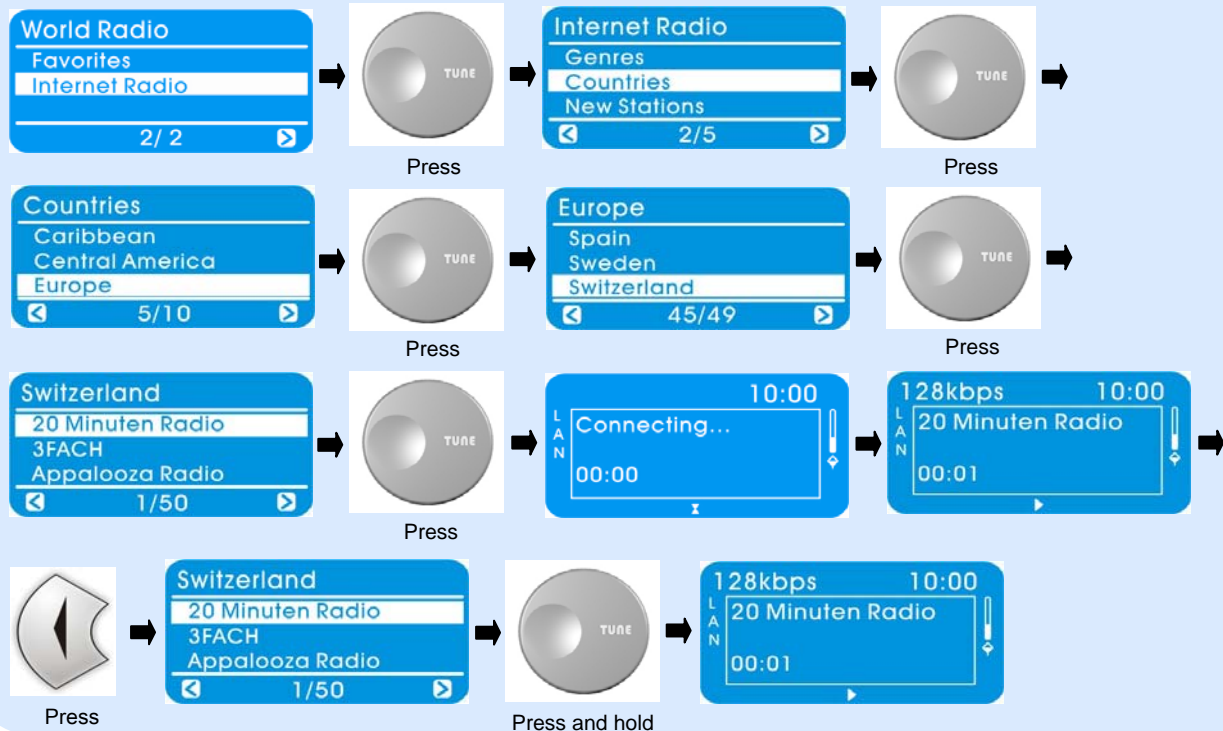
World Radio
Favorites
Internet Radio
2/ 2

TUNE
Press

Internet Radio
Genres
Countries
New Stations
2/5

TUNE
Press

Countries
Caribbean
Central America
Europe
5/10

TUNE
Press

Europe
Spain
Sweden
Switzerland
45/49

TUNE
Press

Switzerland
20 Minuten Radio
3FACH
Appalooza Radio
1/50

TUNE
Press

10:00
LAN
Connecting...
00:00

128kbps 10:00
LAN
20 Minuten Radio
00:01

Press

Switzerland
20 Minuten Radio
3FACH
Appalooza Radio
1/50

TUNE
Press and hold

128kbps 10:00
LAN
20 Minuten Radio
00:01